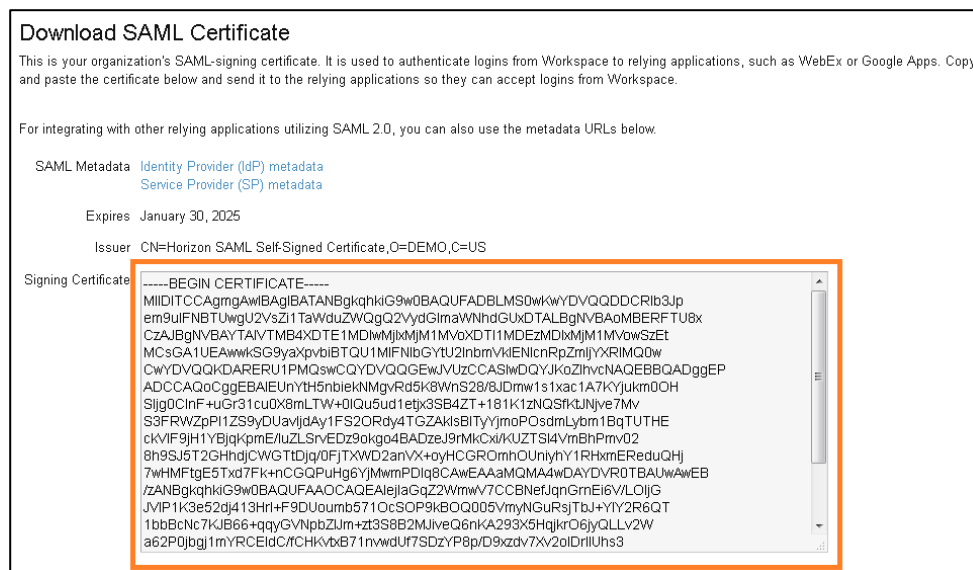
Download SAML Certificate

This is your organization's SAML-signing certificate. It is used to authenticate logins from Workspace to relying applications, such as WebEx or Google Apps. Copy and paste the certificate below and send it to the relying applications so they can accept logins from Workspace.

For integrating with other relying applications utilizing SAML 2.0, you can also use the metadata URLs below.

SAML Metadata Identity Provider (IdP) metadata
Service Provider (SP) metadata

Expires January 30, 2025

Issuer CN=Horizon SAML Self-Signed Certificate,O=DEMO,C=US

Signing Certificate
-----BEGIN CERTIFICATE-----
MIIDITCCAgmgAwIBAgIBATANBgkqhkiG9w0BAQUFADBLMS0wKwYDVQQDDCRIb3Jp
em9uIFNBTUwgU2VsZi1TaWduZWQgQ2VydGlmaWNhdGUxDTALBgNVBAoMBERFTU8x
CzAJBgNVBAYTAlVTMB4XDTE1MDIwMjIxMjM1MVoXDTI1MDEzMDIxMjM1MVowSzEt
MCsGA1UEAwwkSG9yaXpvbiBTQU1MIFNlbGYtU2lnbmVkIENlcnRpZmljYXRlMQ0w
CwYDVQQKDARERU1PMQswCQYDVQQGEwJVUzCCASIwDQYJKoZIhvcNAQEBBQADggEP
ADCCAQoCggEBAIEUnYtH5nbiekNMgvRd5K8WnS28/8JDmw1s1xac1A7KYjukm0OH
Sljg0ClnF+uGr31cu0X8mLTW+0IQu5ud1etjx3SB4ZT+181K1zNQSfKtJNjve7Mv
S3FRWZpPI1ZS9yDUavljdAy1FS2ORdy4TGZAklsBITyYjmoPOsdmLybm1BqTUTHE
ckVlF9jH1YBjqKpmE/luZLSrvEDz9okgo4BADzeJ9rMkCxi/KUZTSl4VmBhPmv02
8h9SJ5T2GHhdjCWGTtDjq/0FjTXWD2anVX+oyHCGROmhOUniyhY1RHxmEReduQHj
7wHMFtgE5Txd7Fk+nCGQPuHg6YjMwmPDlq8CAwEAAaMQMA4wDAYDVR0TBAUwAwEB
/zANBgkqhkiG9w0BAQUFAAOCAQEAlejIaGqZ2WmwV7CCBNefJqnGrnEi6V/LOljG
JVIP1K3e52dj413Hrl+F9DUoumb571OcSOP9kBOQ005VmyNGuRsjTbJ+YlY2R6QT
1bbBcNc7KJB66+qqyGVNpbZIJm+zt3S8B2MJiveQ6nKA293X5HqjkrO6jyQLLv2W
a62P0jbgj1mYRCEldC/fCHKvtxB71nvwdUf7SDzYP8p/D9xzdv7Xv2olDrlIUhs3